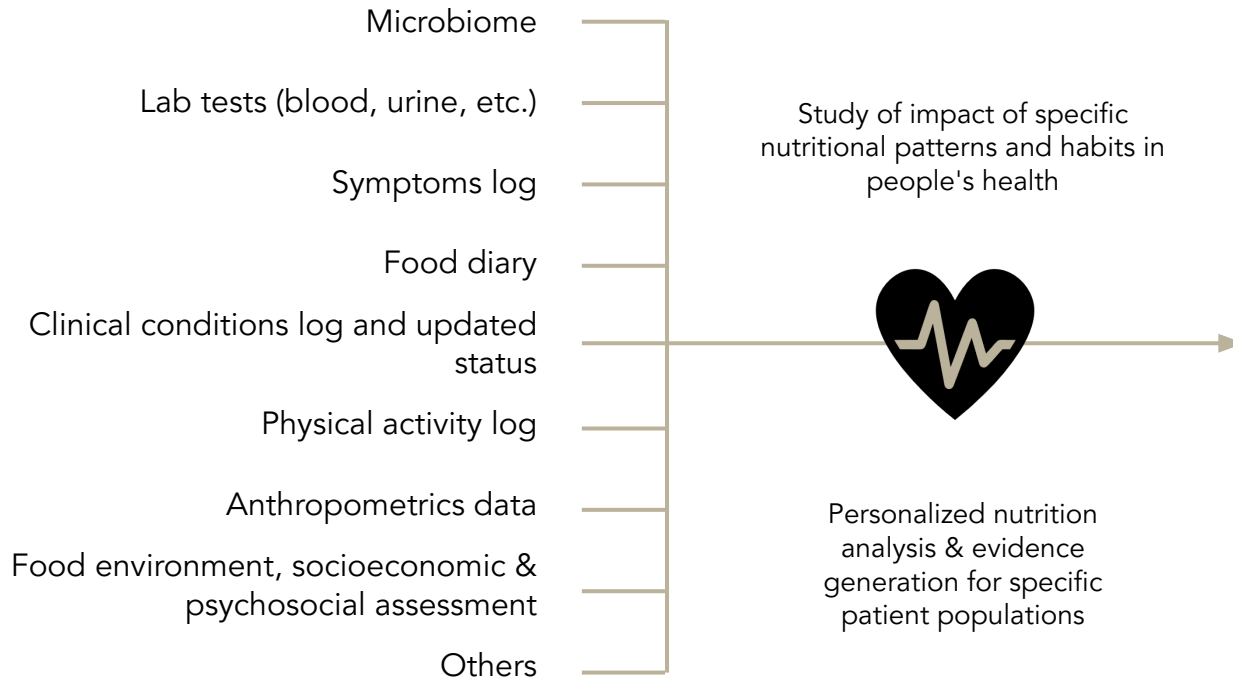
Microbiome

Lab tests (blood, urine, etc.)

Symptoms log

Food diary

Clinical conditions log and updated status

Physical activity log

Anthropometrics data

Food environment, socioeconomic & psychosocial assessment

Others

Study of impact of specific nutritional patterns and habits in people's health

Personalized nutrition analysis & evidence generation for specific patient populations